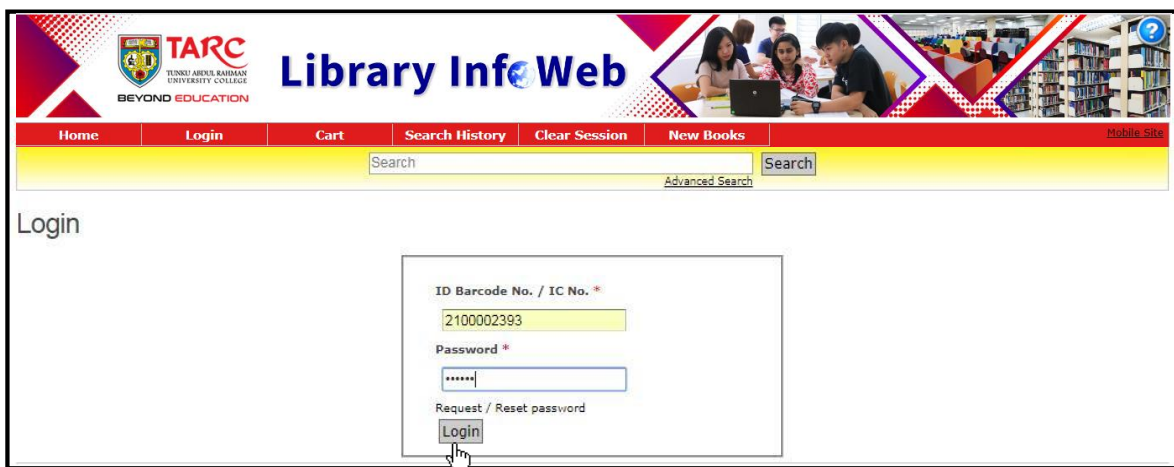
TARC
TUNKU ABDUL RAHMAN UNIVERSITY COLLEGE
BEYOND EDUCATION

Library InfoWeb

?

Home | Login | Cart | Search History | Clear Session | New Books | Mobile Site

Search
Search
Advanced Search

Login

ID Barcode No. / IC No. *
2100002393
Password *
••••••
Request / Reset password
Login